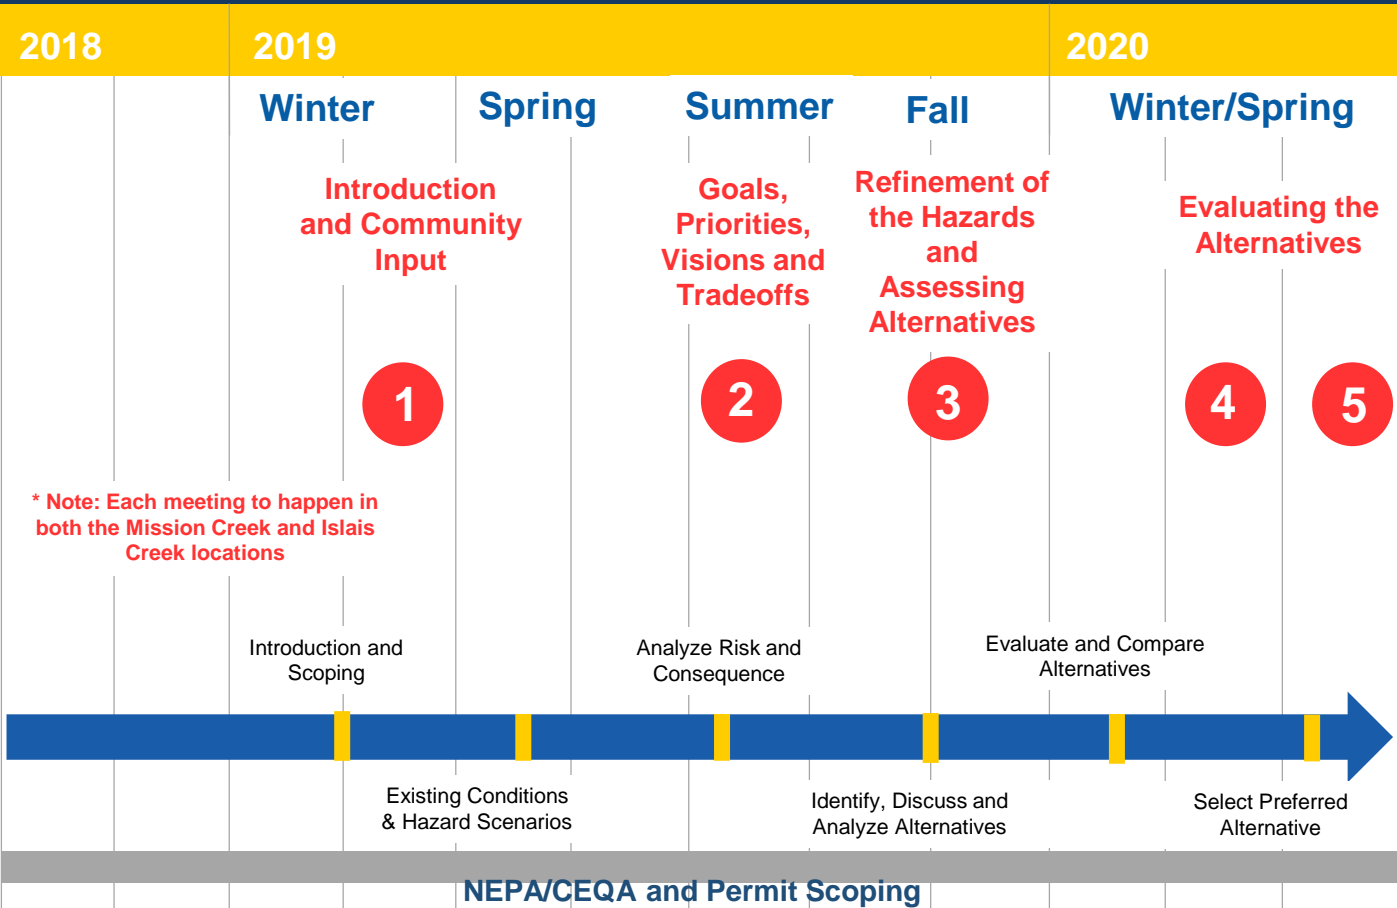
2018 2019 2020

Winter Spring Summer Fall Winter/Spring

Introduction and Community Input

Goals, Priorities, Visions and Tradeoffs

Refinement of the Hazards and Assessing Alternatives

Evaluating the Alternatives

1 2 3 4 5

* Note: Each meeting to happen in both the Mission Creek and Islais Creek locations

Introduction and Scoping

Analyze Risk and Consequence

Evaluate and Compare Alternatives

Existing Conditions & Hazard Scenarios

Identify, Discuss and Analyze Alternatives

Select Preferred Alternative

NEPA/CEQA and Permit Scoping